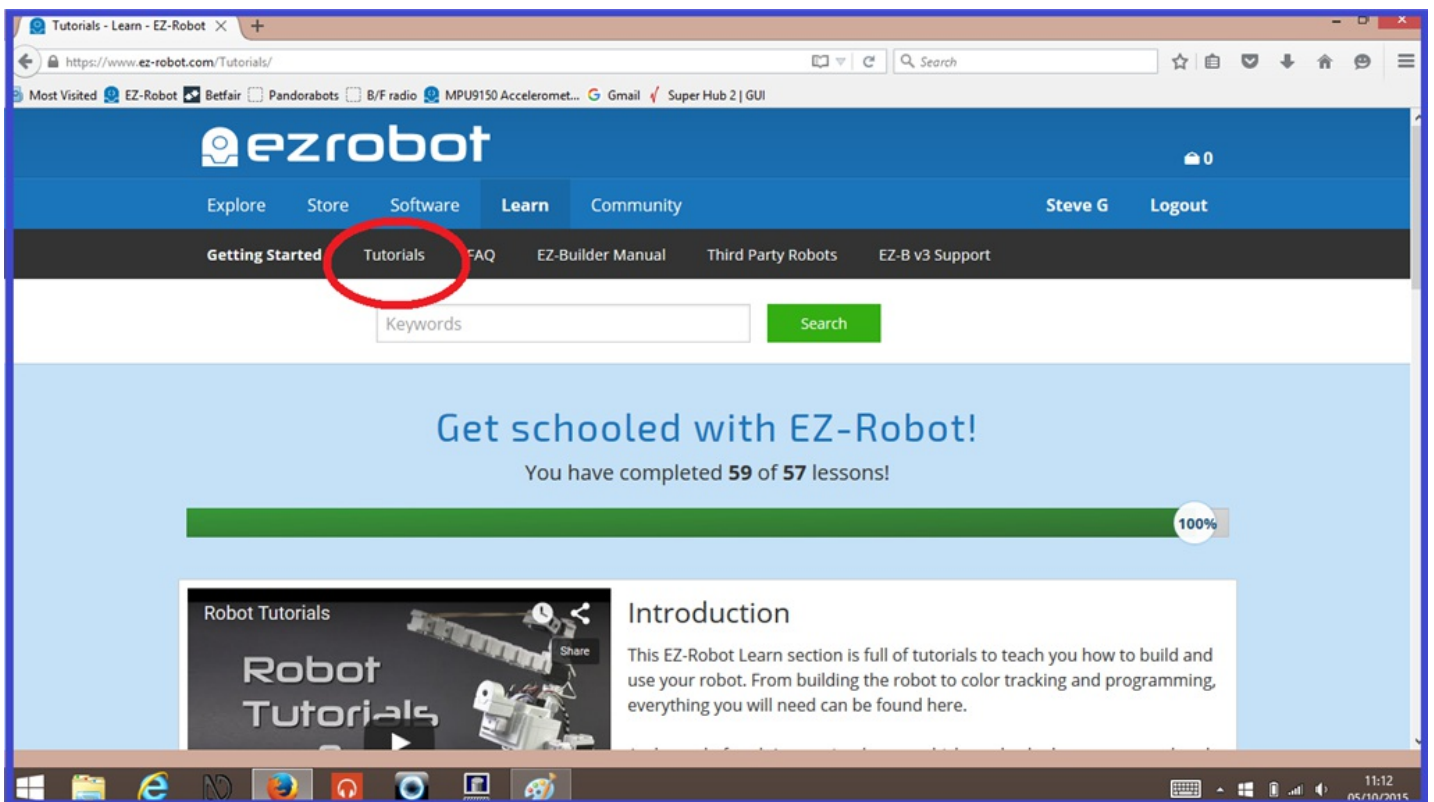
Tutorials - Learn - EZ-Robot ×

https://www.ez-robot.com/Tutorials/

Search

Most Visited EZ-Robot Betfair Pandorabots B/F radio MPU9150 Acceleromet... Gmail Super Hub 2 | GUI

ezrobot

0

Explore Store Software Learn Community Steve G Logout

Getting Started Tutorials FAQ EZ-Builder Manual Third Party Robots EZ-B v3 Support

Keywords

Search

Get schooled with EZ-Robot!

You have completed **59** of **57** lessons!

100%

Robot Tutorials

Share

Robot Tutorials

Introduction

This EZ-Robot Learn section is full of tutorials to teach you how to build and use your robot. From building the robot to color tracking and programming, everything you will need can be found here.

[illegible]

11:12
05/10/2015